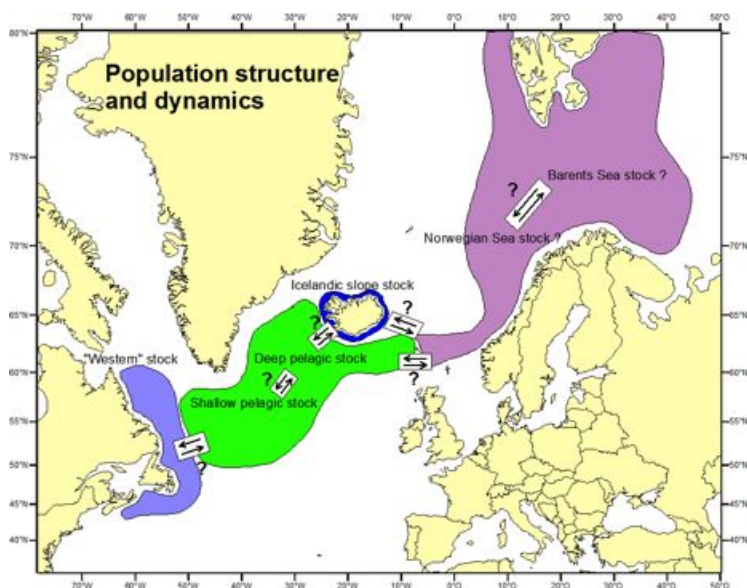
70°W 60°W 50°W 40°W 30°W 20°W 10°W 0°O 10°O 20°O 30°O 40°O 50°O

80°N

Population structure and dynamics

75°N

Barents Sea stock ?

?

Norwegian Sea stock ?

70°N

Icelandic slope stock

?

?

65°N

?

"Western" stock

Deep pelagic stock

?

60°N

?

Shallow pelagic stock

55°N

50°N

?

45°N

40°N

70°W 60°W 50°W 40°W 30°W 20°W 10°W 0°O 10°O 20°O 30°O 40°O 50°O